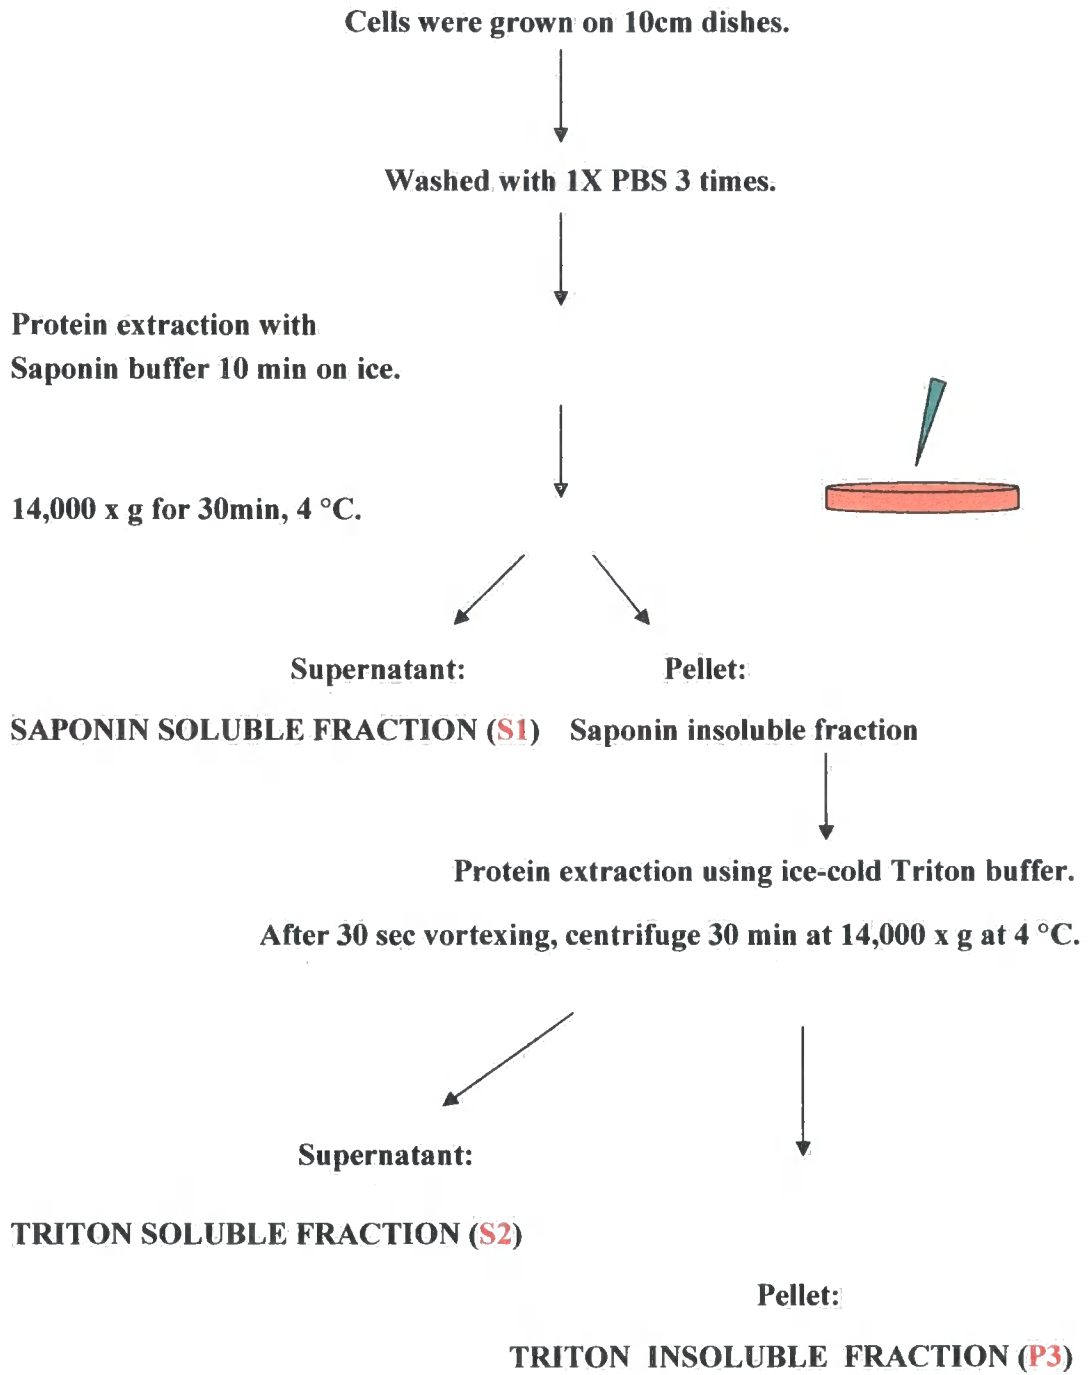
Cells were grown on 10cm dishes.

Washed with 1X PBS 3 times.

Protein extraction with Saponin buffer 10 min on ice.

14,000 x g for 30min, 4 °C.

Supernatant:

SAPONIN SOLUBLE FRACTION (S1)

Pellet:

Saponin insoluble fraction

Protein extraction using ice-cold Triton buffer.

After 30 sec vortexing, centrifuge 30 min at 14,000 x g at 4 °C.

Supernatant:

TRITON SOLUBLE FRACTION (S2)

Pellet:

TRITON INSOLUBLE FRACTION (P3)